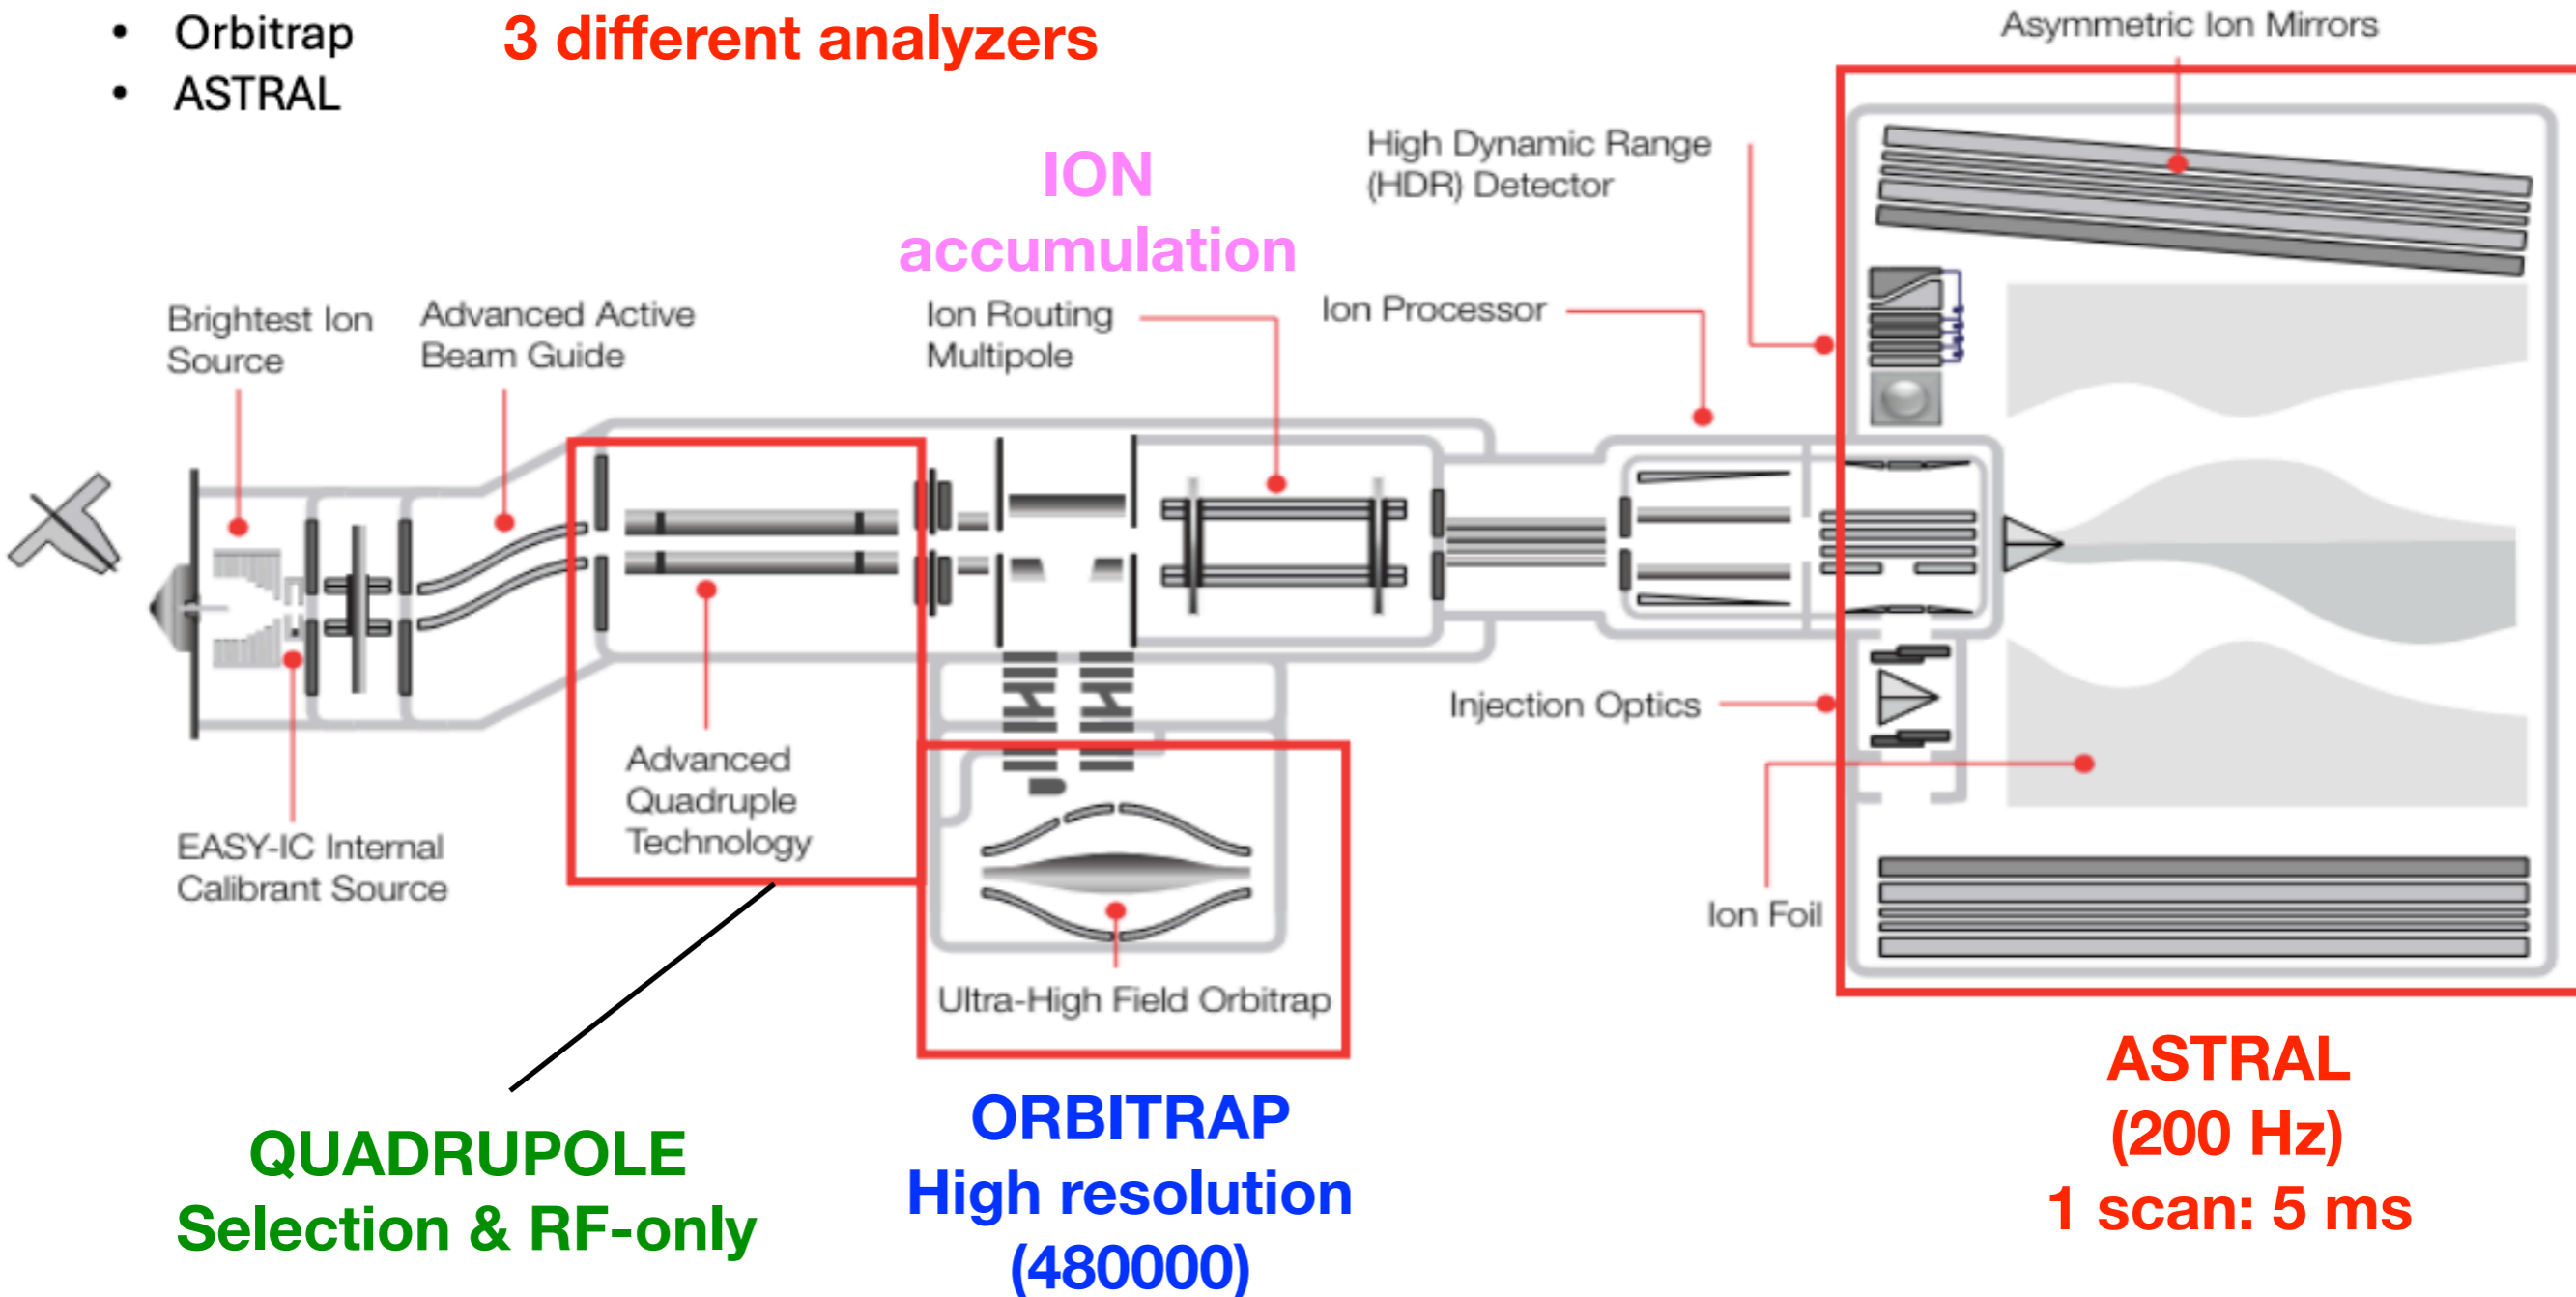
• Orbitrap
• ASTRAL

3 different analyzers

Asymmetric Ion Mirrors

ION accumulation

High Dynamic Range (HDR) Detector

Brightest Ion Source

Advanced Active Beam Guide

Ion Routing Multipole

Ion Processor

Injection Optics

Advanced Quadruple Technology

EASY-IC Internal Calibrant Source

Ion Foil

Ultra-High Field Orbitrap

ASTRAL (200 Hz) 1 scan: 5 ms

QUADRUPOLE Selection & RF-only

ORBITRAP High resolution (480000)